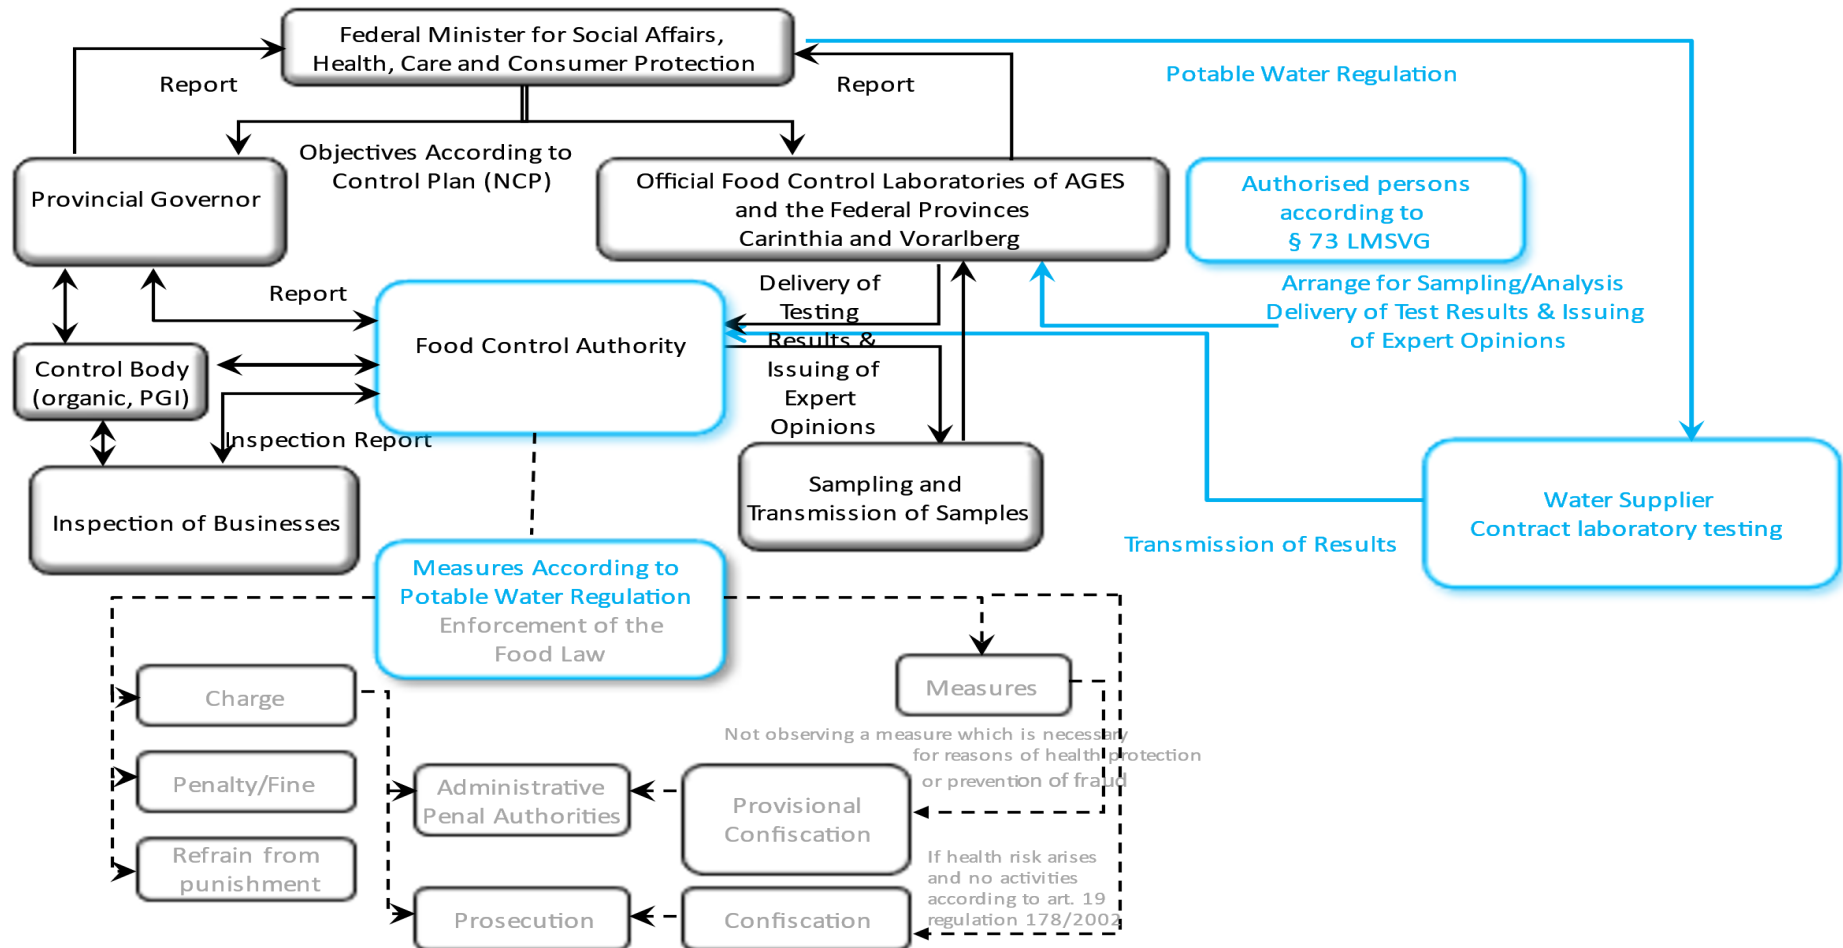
Federal Minister for Social Affairs, Health, Care and Consumer Protection

Report

Report

Potable Water Regulation

Objectives According to Control Plan (NCP)

Provincial Governor

Official Food Control Laboratories of AGES and the Federal Provinces Carinthia and Vorarlberg

Authorised persons according to § 73 LMSVG

Arrange for Sampling/Analysis Delivery of Test Results & Issuing of Expert Opinions

Report

Food Control Authority

Delivery of Testing Results & Issuing of Expert Opinions

Control Body (organic, PGI)

Inspection Report

Inspection of Businesses

Sampling and Transmission of Samples

Water Supplier Contract laboratory testing

Transmission of Results

Measures According to Potable Water Regulation Enforcement of the Food Law

Measures

Charge

Not observing a measure which is necessary for reasons of health protection or prevention of fraud

Penalty/Fine

Administrative Penal Authorities

Provisional Confiscation

Refrain from punishment

If health risk arises and no activities according to art. 19 regulation 178/2002

Prosecution

Confiscation